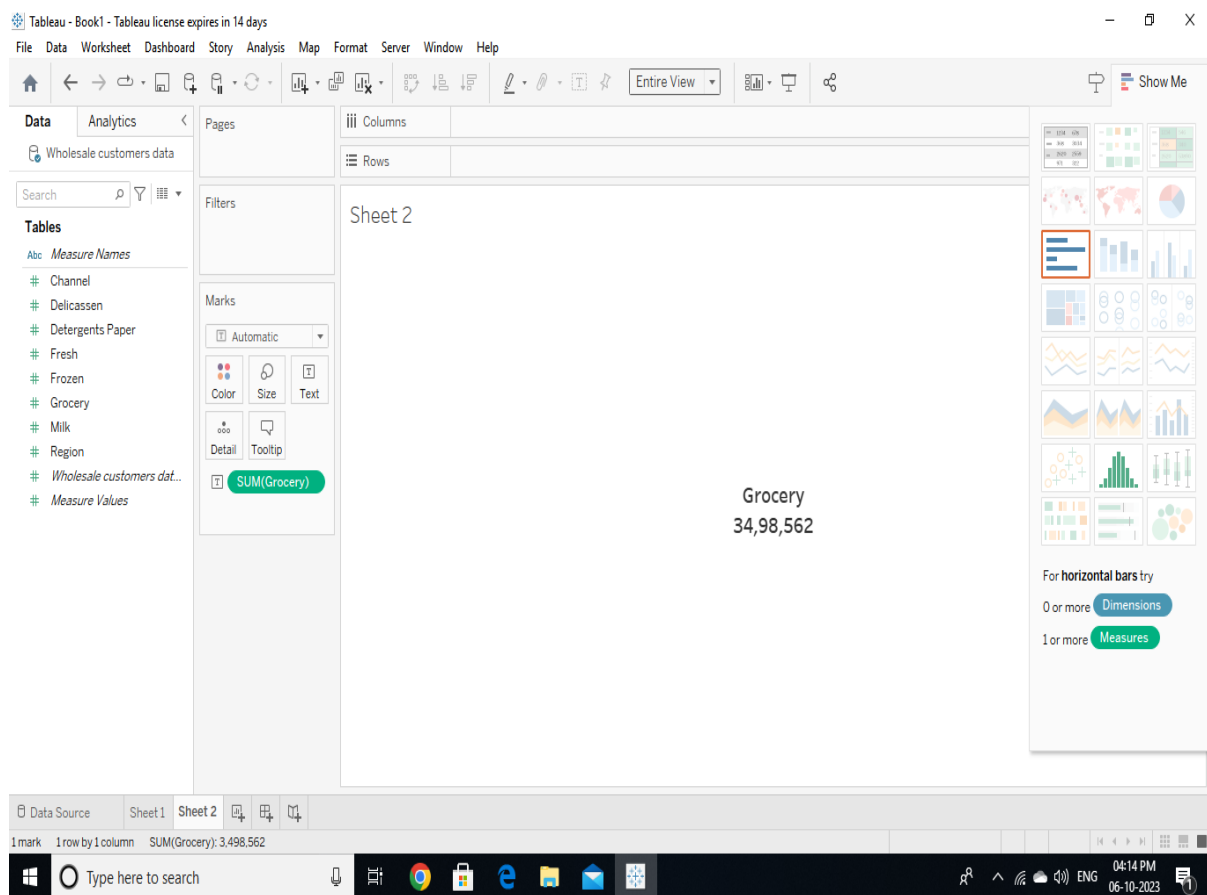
Tableau - Book1 - Tableau license expires in 14 days

File Data Worksheet Dashboard Story Analysis Map Format Server Window Help

Entire View

Show Me

Data Analytics

Wholesale customers data

Search

Tables

Abc Measure Names
# Channel
# Delicassen
# Detergents Paper
# Fresh
# Frozen
# Grocery
# Milk
# Region
# Wholesale customers dat...
# Measure Values

Pages

Filters

Marks

Automatic

Color Size Text

Detail Tooltip

SUM(Grocery)

Columns

Rows

Sheet 2

Grocery
34,98,562

For horizontal bars try

0 or more Dimensions

1 or more Measures

Data Source Sheet 1 Sheet 2

1 mark 1 row by 1 column SUM(Grocery): 3,498,562

Type here to search

ENG 04:14 PM 06-10-2023